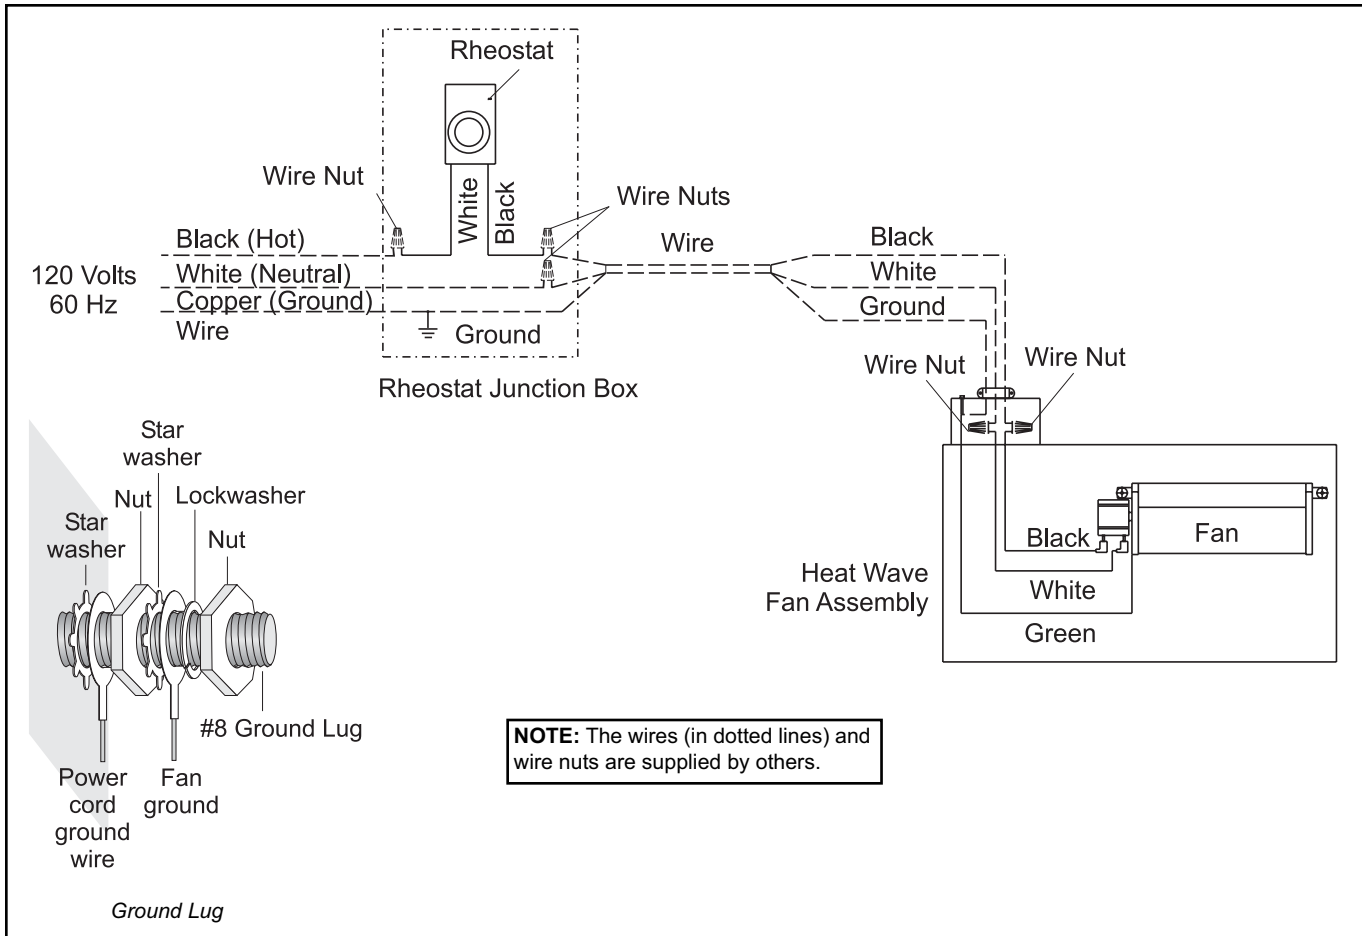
Rheostat

Wire Nut

White

Black

Wire Nuts

Black (Hot)

Wire

Black

120 Volts
60 Hz

White (Neutral)

White

Copper (Ground)

Ground

Wire

Ground

Rheostat Junction Box

Wire Nut

Wire Nut

Star washer

Nut

Lockwasher

Star washer

Nut

Black

Fan

Heat Wave Fan Assembly

White

Green

#8 Ground Lug

**NOTE:** The wires (in dotted lines) and wire nuts are supplied by others.

Power cord ground wire

Fan ground

Ground Lug